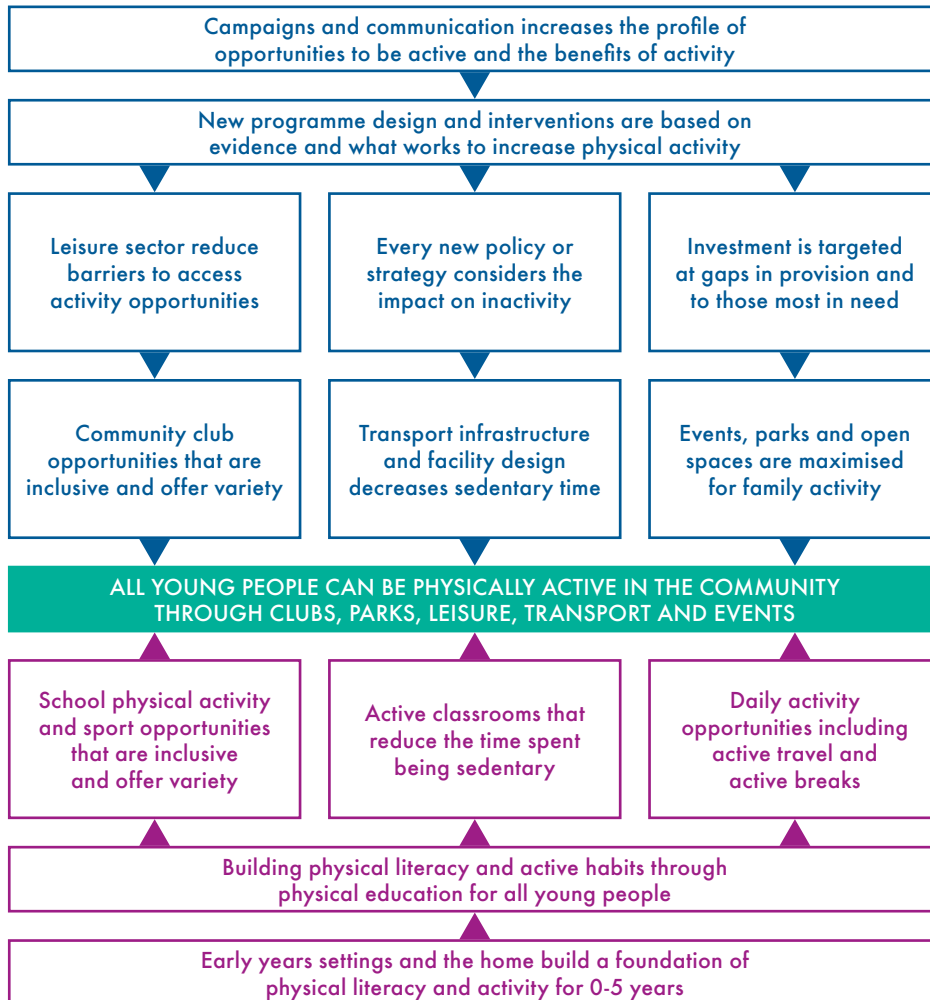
Campaigns and communication increases the profile of opportunities to be active and the benefits of activity

New programme design and interventions are based on evidence and what works to increase physical activity

Leisure sector reduce barriers to access activity opportunities

Every new policy or strategy considers the impact on inactivity

Investment is targeted at gaps in provision and to those most in need

Community club opportunities that are inclusive and offer variety

Transport infrastructure and facility design decreases sedentary time

Events, parks and open spaces are maximised for family activity

ALL YOUNG PEOPLE CAN BE PHYSICALLY ACTIVE IN THE COMMUNITY THROUGH CLUBS, PARKS, LEISURE, TRANSPORT AND EVENTS

School physical activity and sport opportunities that are inclusive and offer variety

Active classrooms that reduce the time spent being sedentary

Daily activity opportunities including active travel and active breaks

Building physical literacy and active habits through physical education for all young people

Early years settings and the home build a foundation of physical literacy and activity for 0-5 years